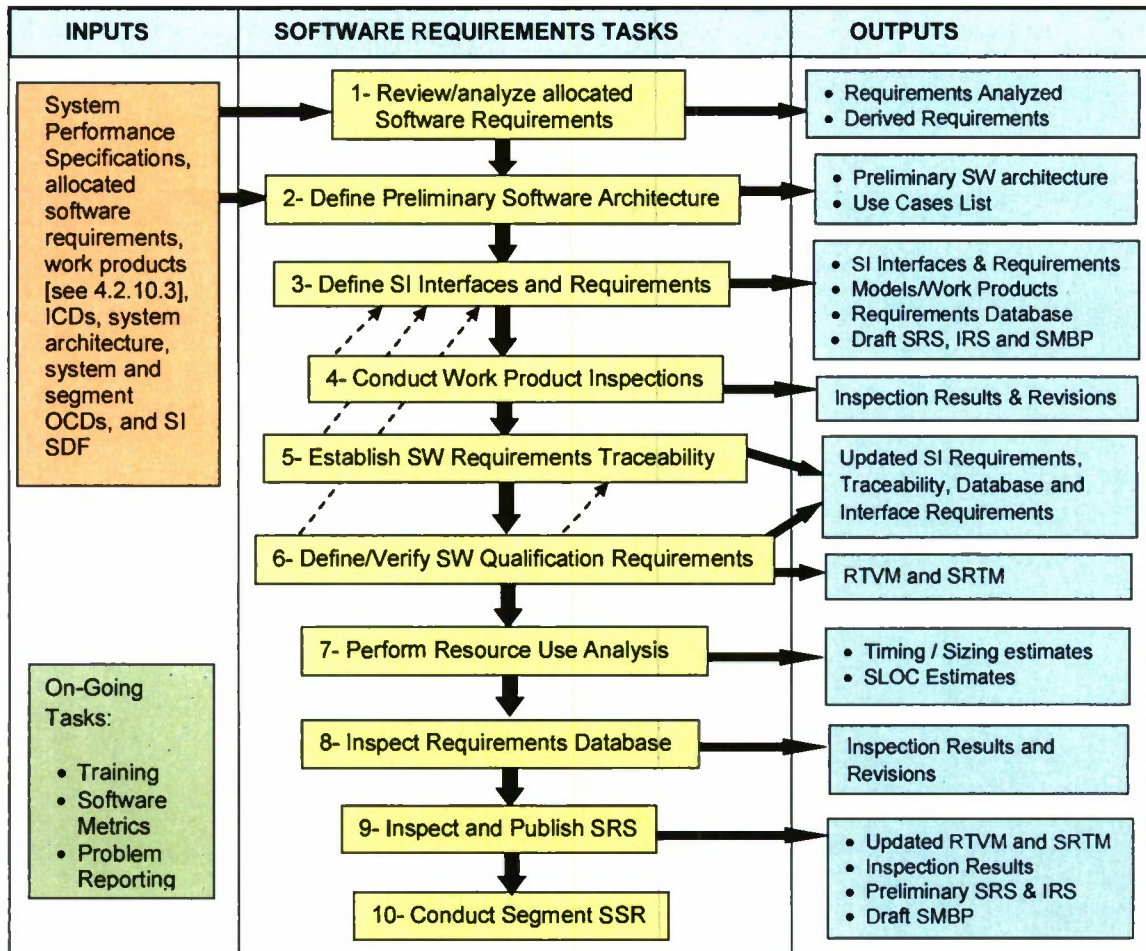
| INPUTS | SOFTWARE REQUIREMENTS TASKS | OUTPUTS |
|---|---|---|

System Performance Specifications, allocated software requirements, work products [see 4.2.10.3], ICDs, system architecture, system and segment OCDs, and SI SDF

On-Going Tasks:
• Training
• Software Metrics
• Problem Reporting

1- Review/analyze allocated Software Requirements

2- Define Preliminary Software Architecture

3- Define SI Interfaces and Requirements

4- Conduct Work Product Inspections

5- Establish SW Requirements Traceability

6- Define/Verify SW Qualification Requirements

7- Perform Resource Use Analysis

8- Inspect Requirements Database

9- Inspect and Publish SRS

10- Conduct Segment SSR

• Requirements Analyzed
• Derived Requirements

• Preliminary SW architecture
• Use Cases List

• SI Interfaces & Requirements
• Models/Work Products
• Requirements Database
• Draft SRS, IRS and SMBP

Inspection Results & Revisions

Updated SI Requirements, Traceability, Database and Interface Requirements

RTVM and SRTM

• Timing / Sizing estimates
• SLOC Estimates

Inspection Results and Revisions

• Updated RTVM and SRTM
• Inspection Results
• Preliminary SRS & IRS
• Draft SMBP